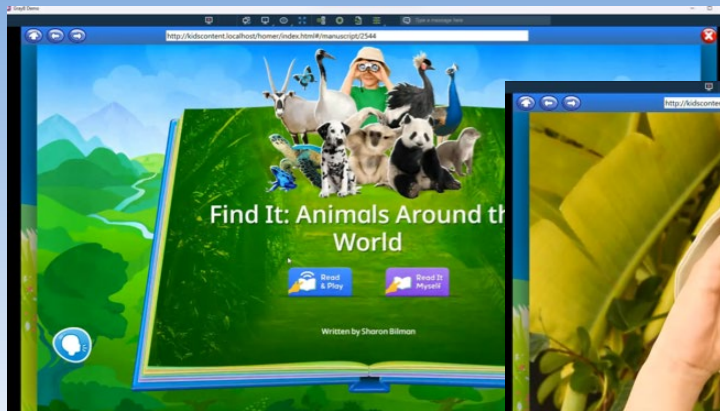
GrayB Demo

Type a message here

http://kidscontent.localhost/homer/index.html#/manuscript/2544

Find It: Animals Around th World

Read & Play

Read It Myself

Written by Sharon Bilman

http://kidsconten